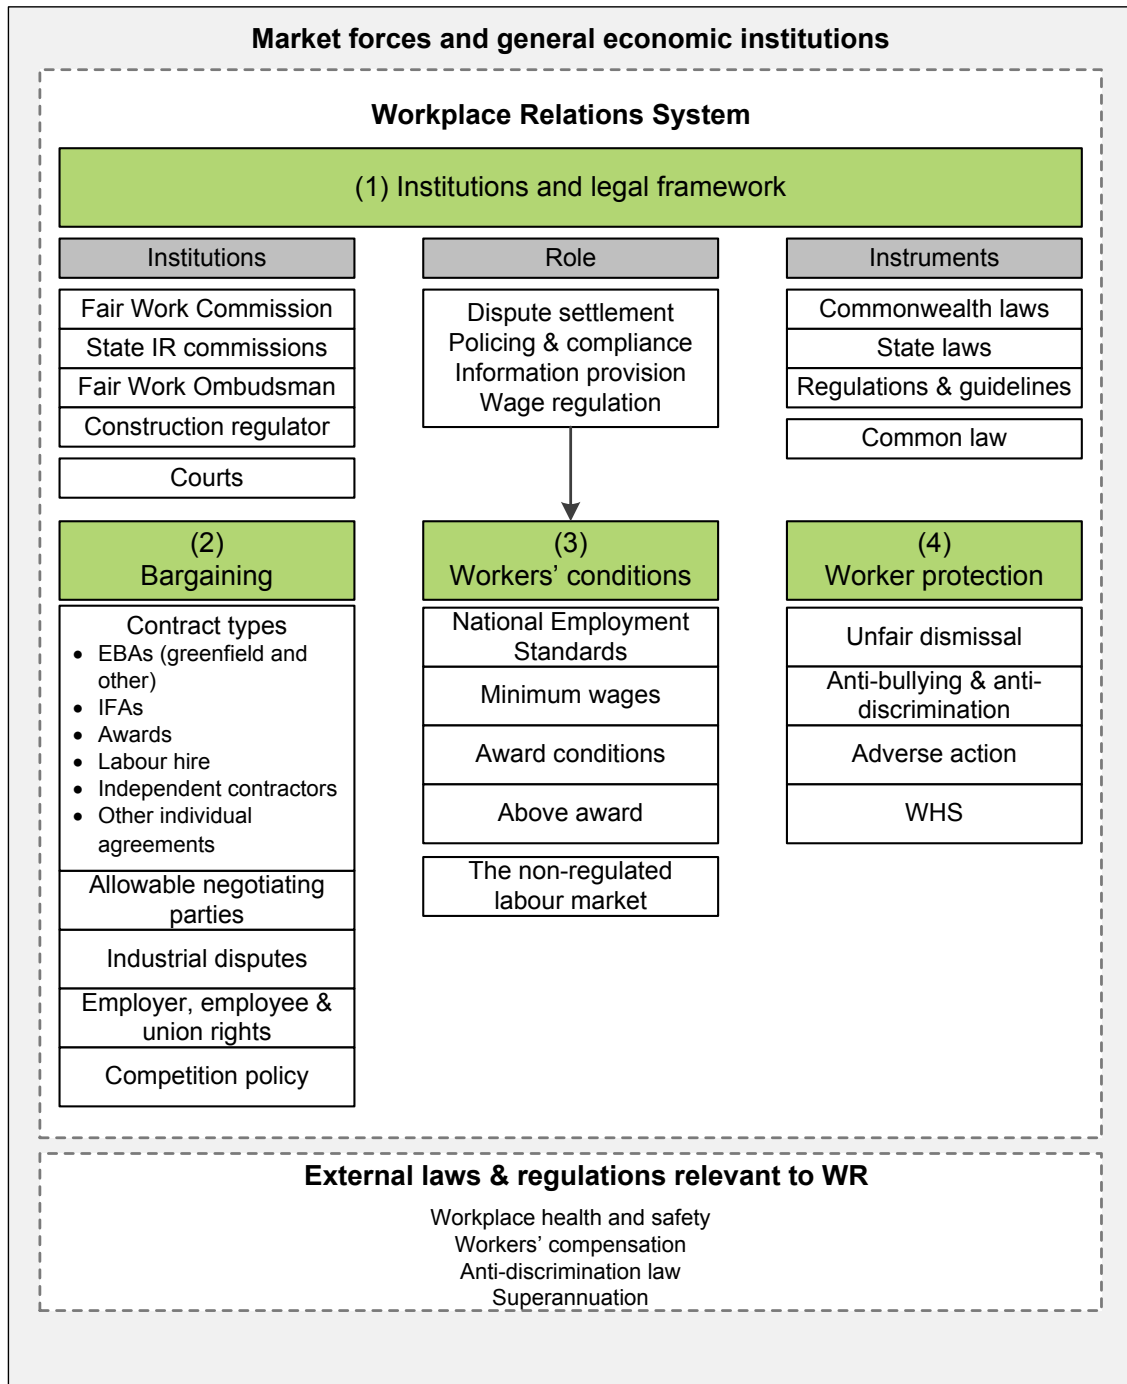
Market forces and general economic institutions

Workplace Relations System

(1) Institutions and legal framework

Institutions

Fair Work Commission
State IR commissions
Fair Work Ombudsman
Construction regulator

Courts

Role

Dispute settlement
Policing & compliance
Information provision
Wage regulation

Instruments

Commonwealth laws
State laws
Regulations & guidelines

Common law

(2)
Bargaining

Contract types
- EBAs (greenfield and other)
- IFAs
- Awards
- Labour hire
- Independent contractors
- Other individual agreements

Allowable negotiating parties

Industrial disputes

Employer, employee & union rights

Competition policy

(3)
Workers' conditions

National Employment Standards

Minimum wages

Award conditions

Above award

The non-regulated labour market

(4)
Worker protection

Unfair dismissal

Anti-bullying & anti-discrimination

Adverse action

WHS

External laws & regulations relevant to WR

Workplace health and safety
Workers' compensation
Anti-discrimination law
Superannuation